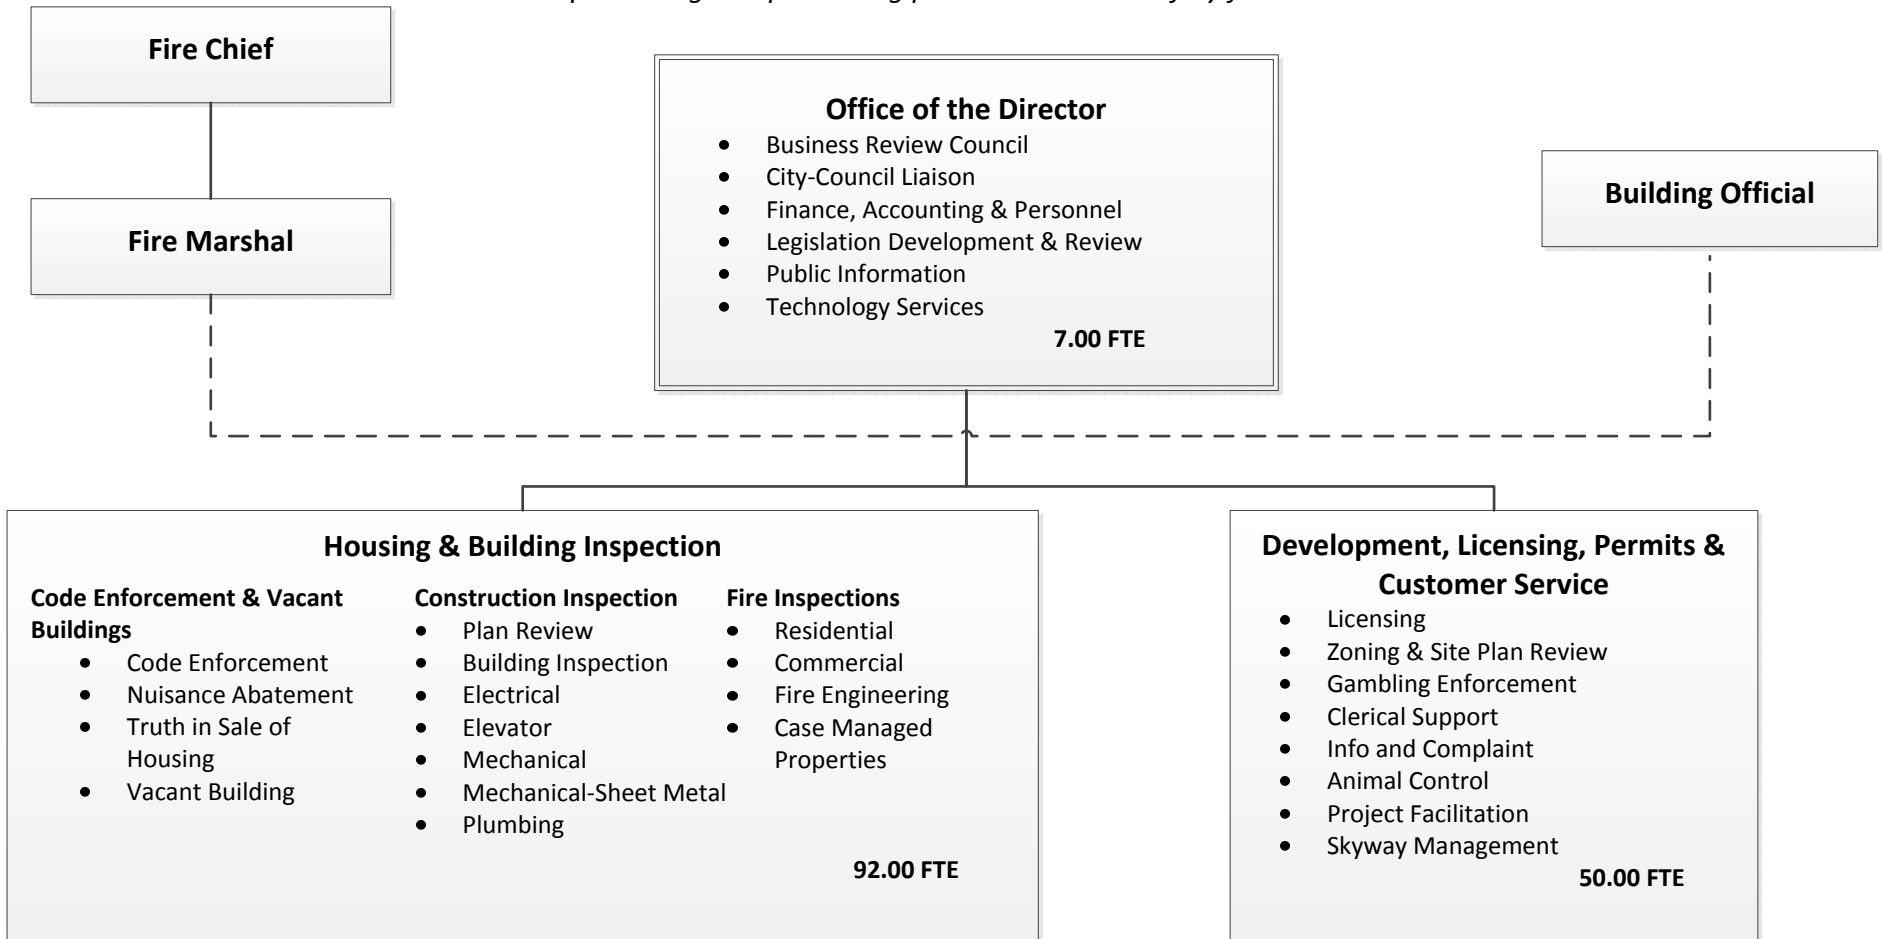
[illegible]

**Fire Chief**

**Fire Marshal**

**Office of the Director**
- Business Review Council
- City-Council Liaison
- Finance, Accounting & Personnel
- Legislation Development & Review
- Public Information
- Technology Services

**7.00 FTE**

**Building Official**

**Housing & Building Inspection**

**Code Enforcement & Vacant Buildings**
- Code Enforcement
- Nuisance Abatement
- Truth in Sale of Housing
- Vacant Building

**Construction Inspection**
- Plan Review
- Building Inspection
- Electrical
- Elevator
- Mechanical
- Mechanical-Sheet Metal
- Plumbing

**Fire Inspections**
- Residential
- Commercial
- Fire Engineering
- Case Managed Properties

**92.00 FTE**

**Development, Licensing, Permits & Customer Service**
- Licensing
- Zoning & Site Plan Review
- Gambling Enforcement
- Clerical Support
- Info and Complaint
- Animal Control
- Project Facilitation
- Skyway Management

**50.00 FTE**